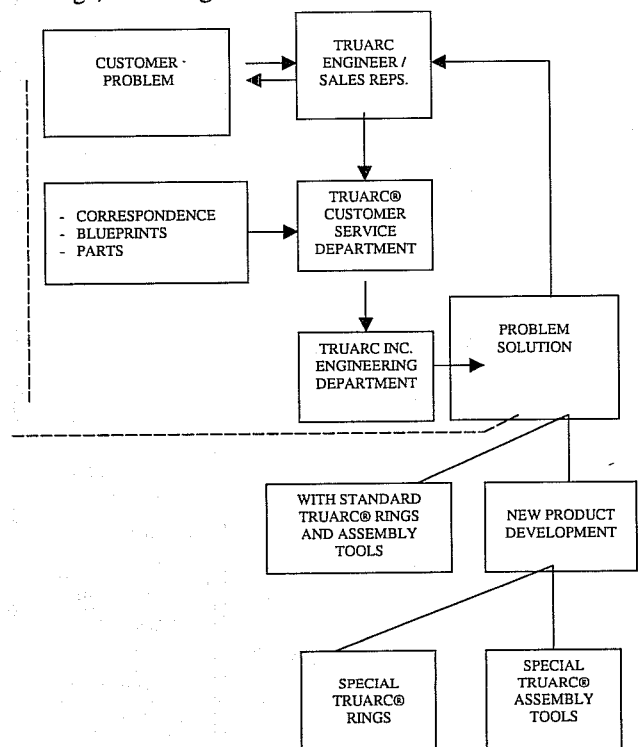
CUSTOMER PROBLEM

TRUARC ENGINEER / SALES REPS.

- CORRESPONDENCE
- BLUEPRINTS
- PARTS

TRUARC® CUSTOMER SERVICE DEPARTMENT

TRUARC INC. ENGINEERING DEPARTMENT

PROBLEM SOLUTION

WITH STANDARD TRUARC® RINGS AND ASSEMBLY TOOLS

NEW PRODUCT DEVELOPMENT

SPECIAL TRUARC® RINGS

SPECIAL TRUARC® ASSEMBLY TOOLS